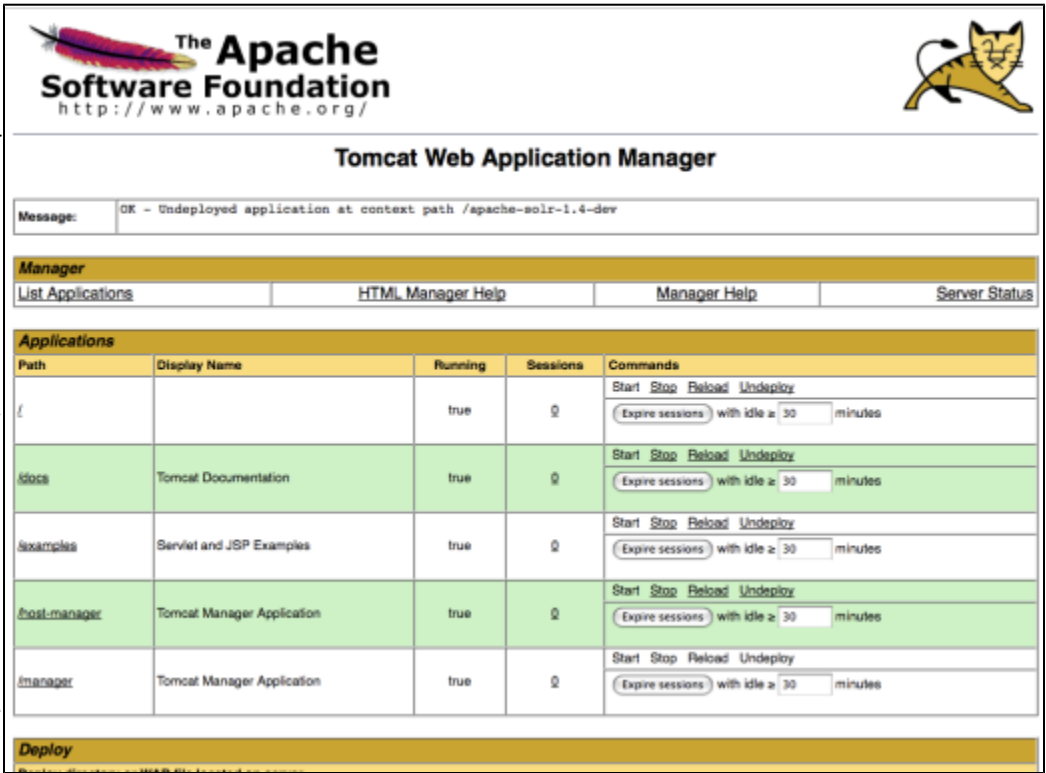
The Apache Software Foundation
http://www.apache.org/

Tomcat Web Application Manager

| Message: | OK - Undeployed application at context path /apache-solr-1.4-dev |
|---|---|

Manager

| List Applications | HTML Manager Help | Manager Help | Server Status |
|---|---|---|---|

Applications

| Path | Display Name | Running | Sessions | Commands |
|---|---|---|---|---|
| / | | true | 0 | Start Stop Reload Undeploy Expire sessions with idle ≥ 30 minutes |
| /docs | Tomcat Documentation | true | 0 | Start Stop Reload Undeploy Expire sessions with idle ≥ 30 minutes |
| /examples | Servlet and JSP Examples | true | 0 | Start Stop Reload Undeploy Expire sessions with idle ≥ 30 minutes |
| /host-manager | Tomcat Manager Application | true | 0 | Start Stop Reload Undeploy Expire sessions with idle ≥ 30 minutes |
| /manager | Tomcat Manager Application | true | 0 | Start Stop Reload Undeploy Expire sessions with idle ≥ 30 minutes |

Deploy

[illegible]